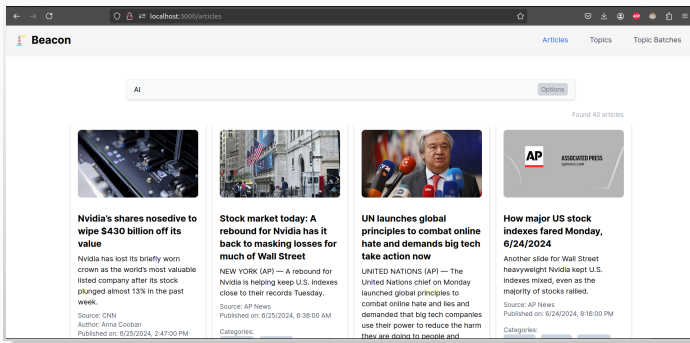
localhost:3000/articles

Beacon

Articles Topics Topic Batches

AI

Options

Found 40 articles

AP ASSOCIATED PRESS apnews.com

Nvidia's shares nosedive to wipe $430 billion off its value

Nvidia has lost its briefly worn crown as the world's most valuable listed company after its stock plunged almost 13% in the past week.

Source: CNN
Author: Anna Cooban
Published on: 6/25/2024, 2:47:00 PM

Stock market today: A rebound for Nvidia has it back to masking losses for much of Wall Street

NEW YORK (AP) — A rebound for Nvidia is helping keep U.S. indexes close to their records Tuesday.

Source: AP News
Published on: 6/25/2024, 6:38:00 AM

Categories:

UN launches global principles to combat online hate and demands big tech take action now

UNITED NATIONS (AP) — The United Nations chief on Monday launched global principles to combat online hate and lies and demanded that big tech companies use their power to reduce the harm they are doing to people and

How major US stock indexes fared Monday, 6/24/2024

Another slide for Wall Street heavyweight Nvidia kept U.S. indexes mixed, even as the majority of stocks rallied.

Source: AP News
Published on: 6/24/2024, 8:16:00 PM

Categories: